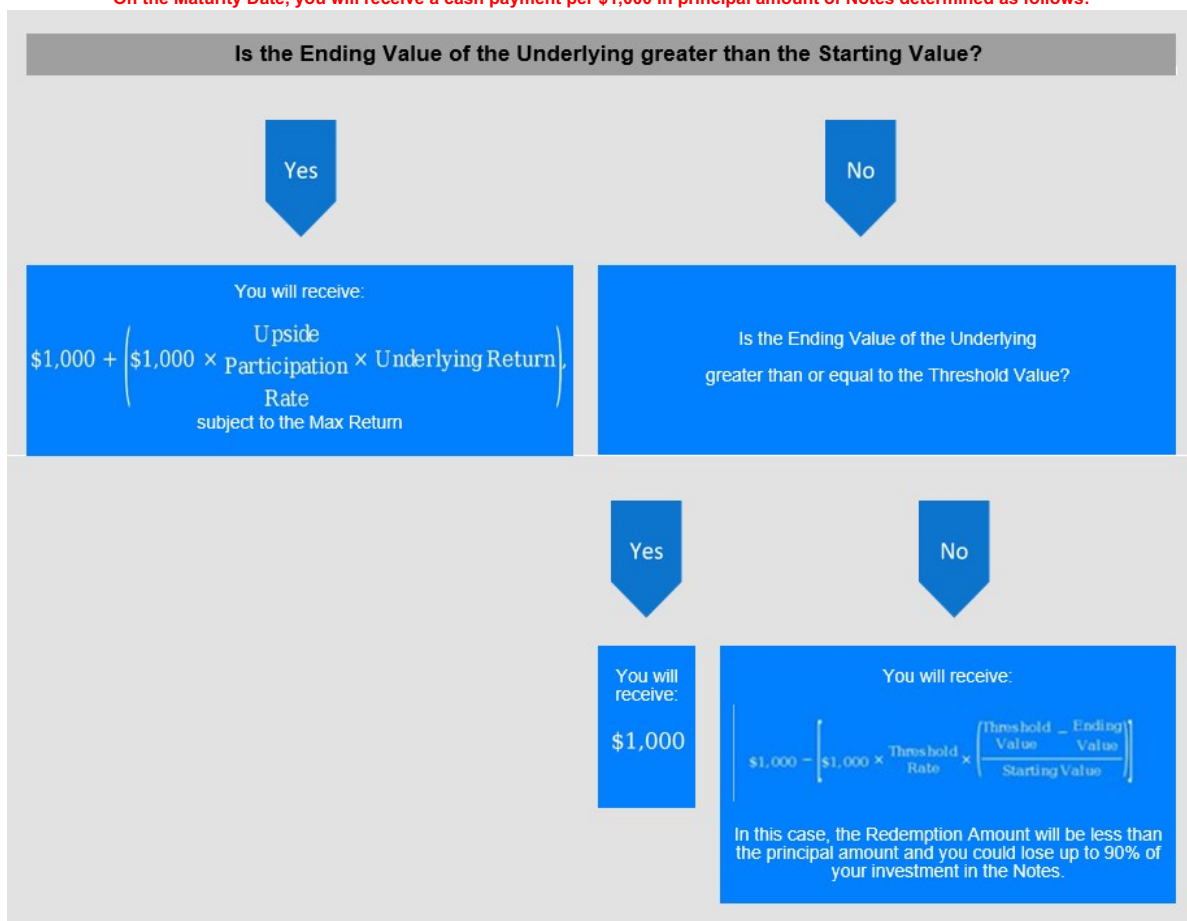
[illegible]

Is the Ending Value of the Underlying greater than the Starting Value?

Yes

No

You will receive:

$\$1,000 + \left(\$1,000 \times \text{Upside Participation Rate} \times \text{Underlying Return}\right),$

subject to the Max Return

Is the Ending Value of the Underlying greater than or equal to the Threshold Value?

Yes

No

You will receive:

$1,000

You will receive:

$\$1,000 - \left[\$1,000 \times \text{Threshold Rate} \times \left(\frac{\text{Threshold Value} - \text{Ending Value}}{\text{Starting Value}}\right)\right]$

In this case, the Redemption Amount will be less than the principal amount and you could lose up to 90% of your investment in the Notes.